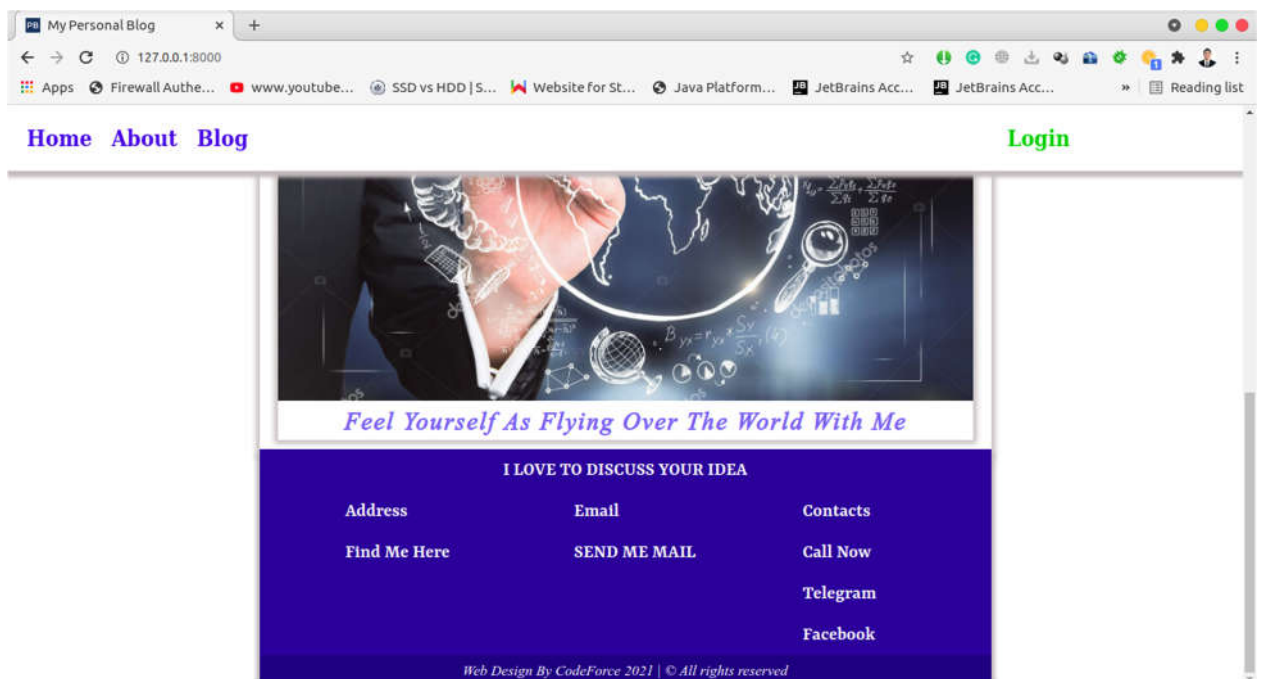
PB My Personal Blog ×  +

127.0.0.1:8000

Apps  Firewall Authe...  www.youtube...  SSD vs HDD | S...  Website for St...  Java Platform...  JetBrains Acc...  JetBrains Acc...  »  Reading list

Home  About  Blog  Login

$B_{yx}=r_{yx}\frac{S_Y}{S_X}$

Feel Yourself As Flying Over The World With Me

I LOVE TO DISCUSS YOUR IDEA

Address

Find Me Here

Email

SEND ME MAIL

Contacts

Call Now

Telegram

Facebook

Web Design By CodeForce 2021 | © All rights reserved